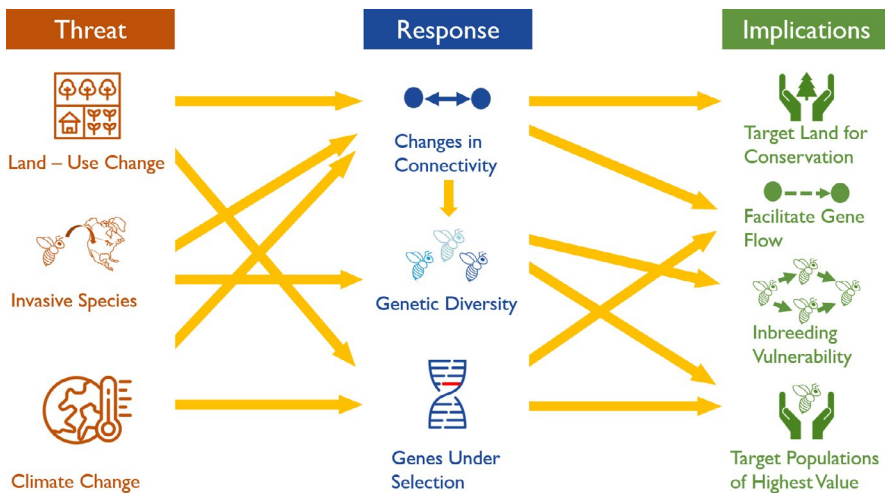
Threat

Land – Use Change

Invasive Species

Climate Change

Response

Changes in Connectivity

Genetic Diversity

Genes Under Selection

Implications

Target Land for Conservation

Facilitate Gene Flow

Inbreeding Vulnerability

Target Populations of Highest Value